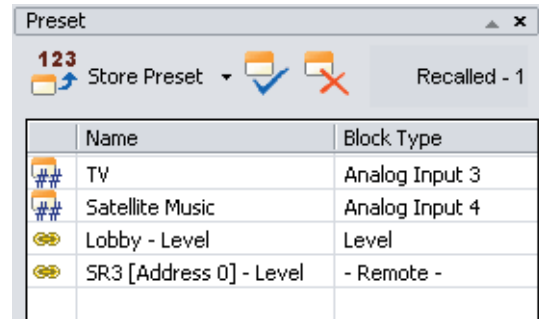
Preset

123 Store Preset

Recalled - 1

| | Name | Block Type |
|---|---|---|
| ## | TV | Analog Input 3 |
| ## | Satellite Music | Analog Input 4 |
| | Lobby - Level | Level |
| | SR3 [Address 0] - Level | - Remote - |